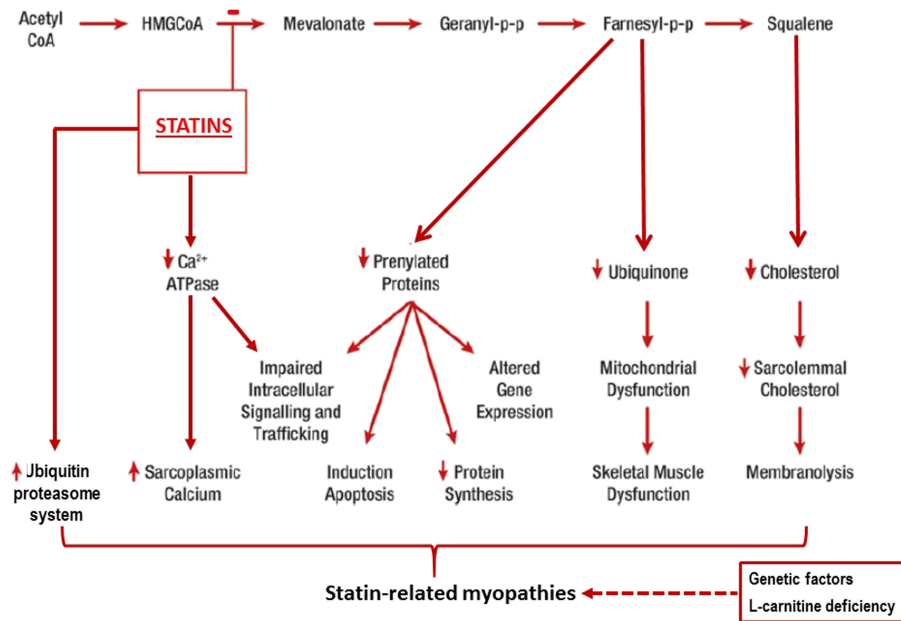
Acetyl CoA → HMGCoA – → Mevalonate → Geranyl-p-p → Farnesyl-p-p → Squalene

STATINS

↓ $Ca^{2+}$ ATPase

↓ Prenylated Proteins

↓ Ubiquinone

↓ Cholesterol

Impaired Intracellular Signalling and Trafficking

Altered Gene Expression

Mitochondrial Dysfunction

↓ Sarcolemmal Cholesterol

↑ Ubiquitin proteasome system

↑ Sarcoplasmic Calcium

Induction Apoptosis

↓ Protein Synthesis

Skeletal Muscle Dysfunction

Membranolysis

Statin-related myopathies

Genetic factors
L-carnitine deficiency